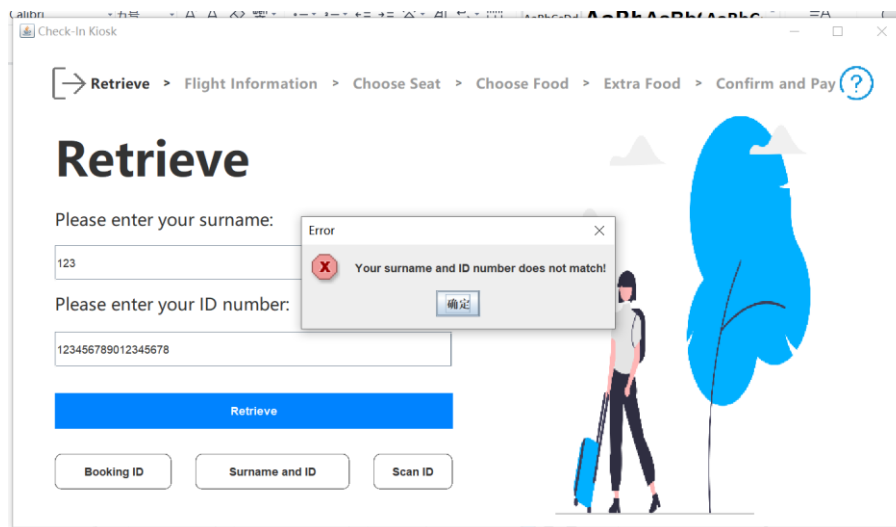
Check-In Kiosk

Retrieve > Flight Information > Choose Seat > Choose Food > Extra Food > Confirm and Pay ?

Retrieve

Please enter your surname:

123

Please enter your ID number:

123456789012345678

Retrieve

Booking ID Surname and ID Scan ID

Error

Your surname and ID number does not match!

确定